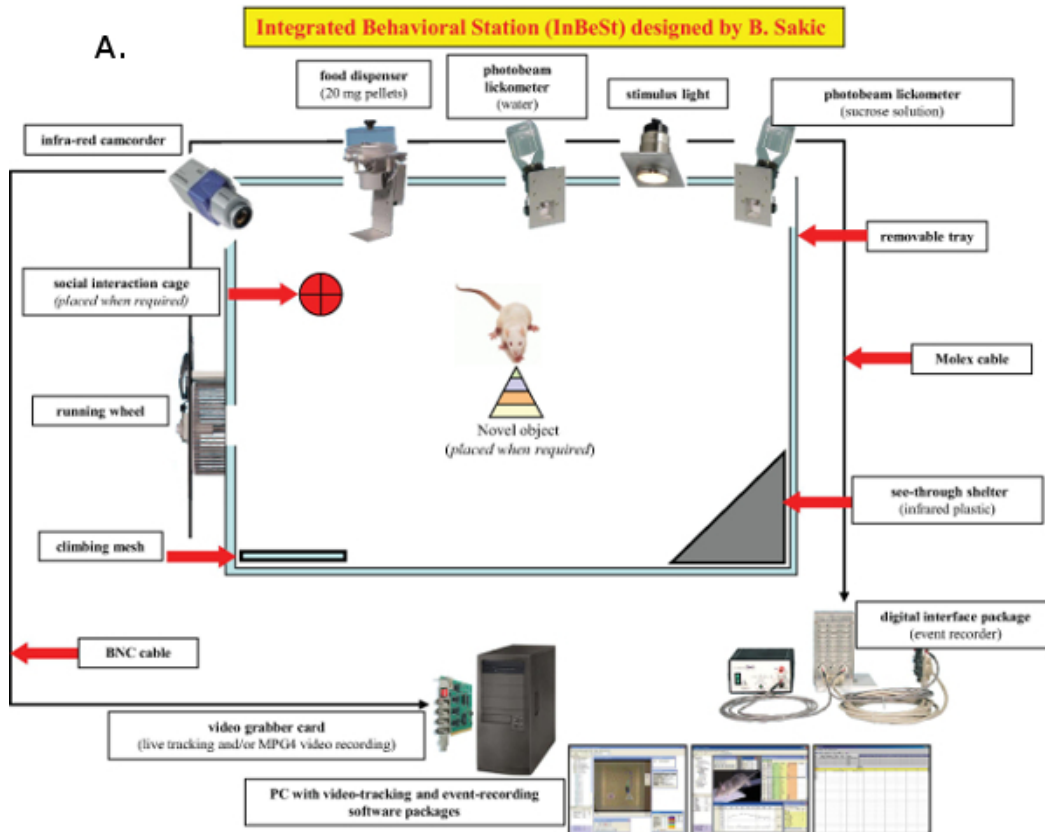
Integrated Behavioral Station (InBeSt) designed by B. Sakic

A.

food dispenser
(20 mg pellets)

photobeam lickometer
(water)

stimulus light

photobeam lickometer
(sucrose solution)

infra-red camcorder

removable tray

social interaction cage
(placed when required)

Molex cable

running wheel

Novel object
(placed when required)

see-through shelter
(infrared plastic)

climbing mesh

digital interface package
(event recorder)

BNC cable

video grabber card
(live tracking and/or MPG4 video recording)

PC with video-tracking and event-recording software packages